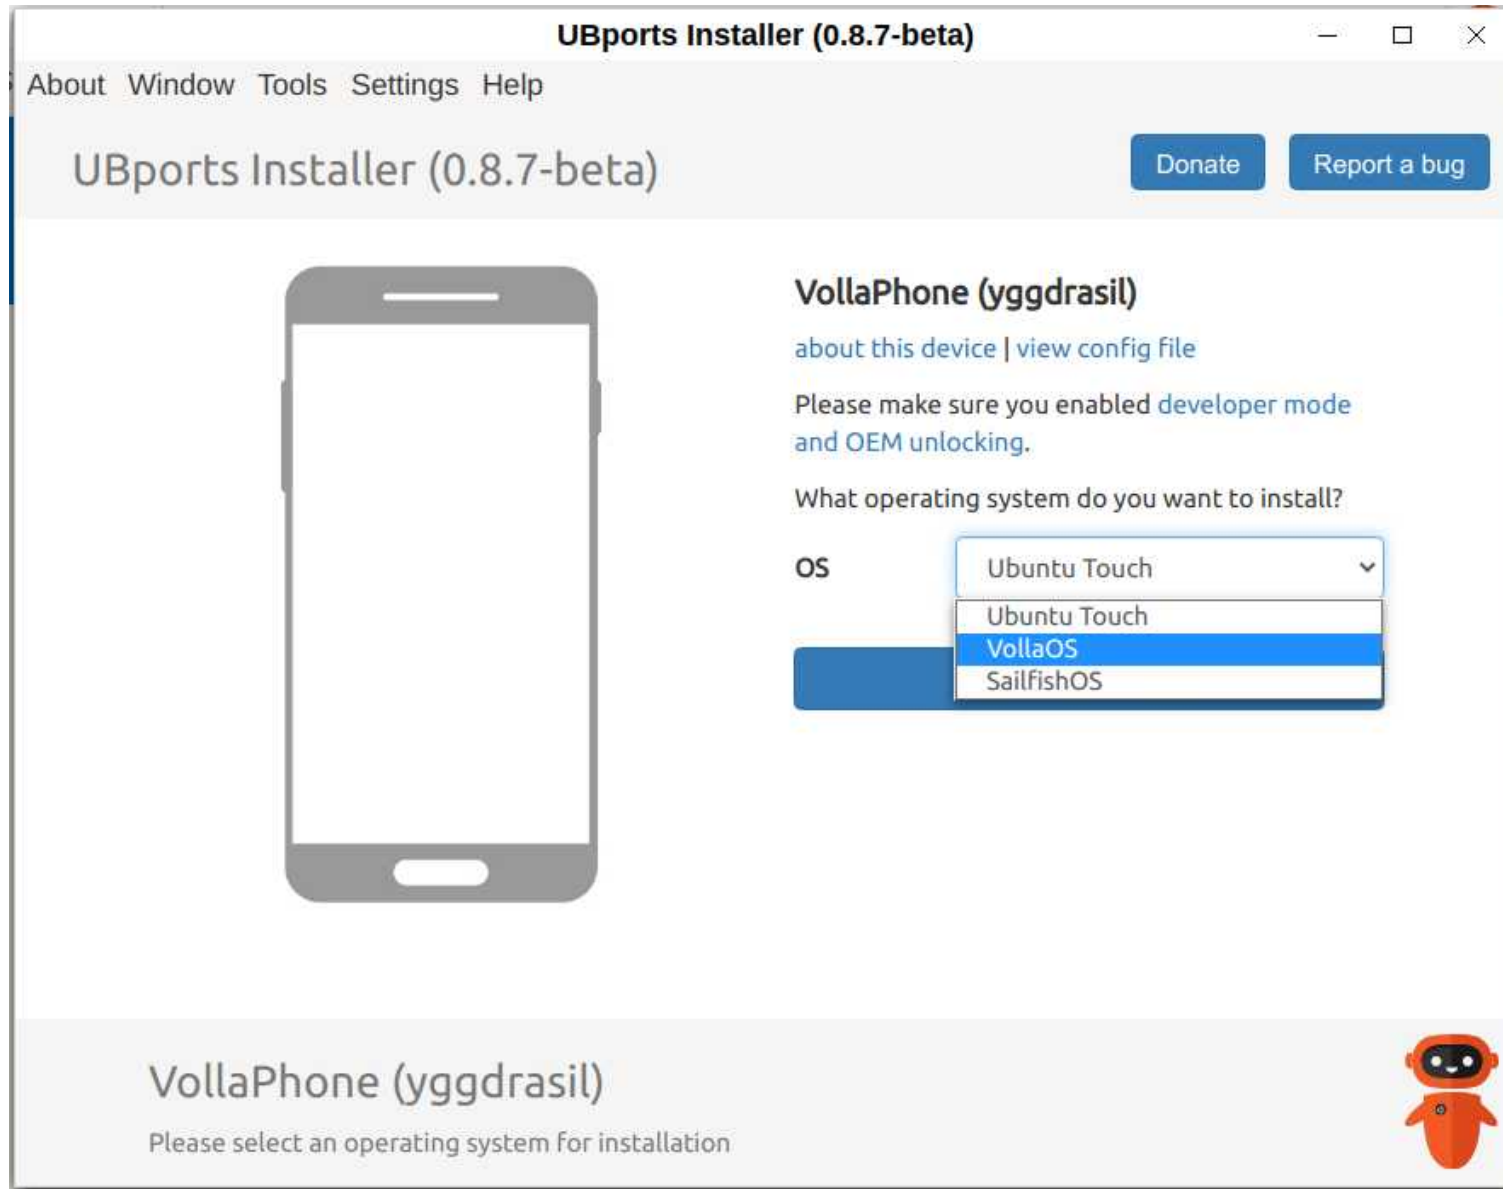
UBports Installer (0.8.7-beta)

About Window Tools Settings Help

UBports Installer (0.8.7-beta)

Donate

Report a bug

VollaPhone (yggdrasil)

about this device | view config file

Please make sure you enabled developer mode and OEM unlocking.

What operating system do you want to install?

OS

Ubuntu Touch

Ubuntu Touch
VollaOS
SailfishOS

VollaPhone (yggdrasil)

Please select an operating system for installation